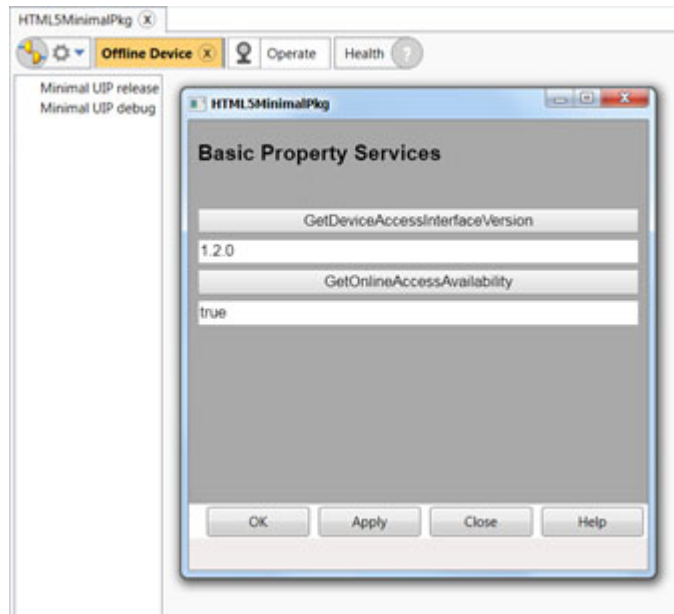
HTML5MinimalPkg

Offline Device

Operate

Health

Minimal UIP release
Minimal UIP debug

HTML5MinimalPkg

Basic Property Services

GetDeviceAccessInterfaceVersion

1.2.0

GetOnlineAccessAvailability

true

OK

Apply

Close

Help